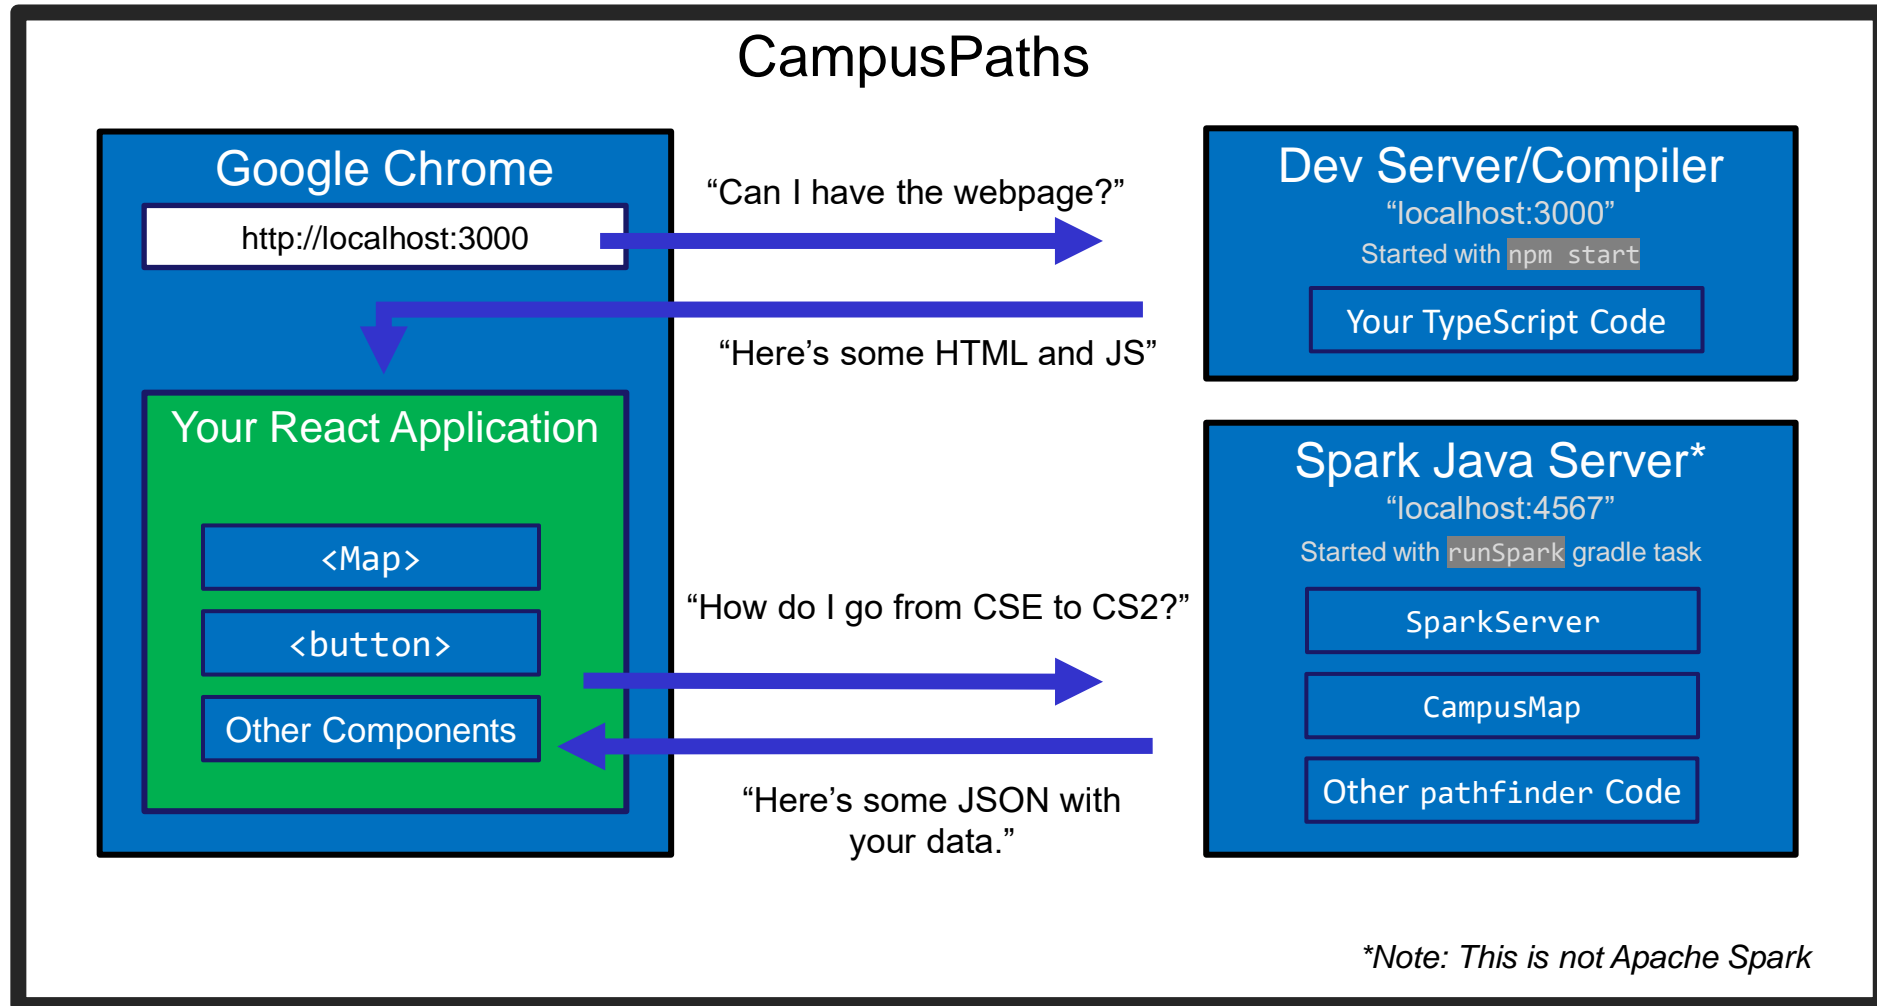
CampusPaths

Google Chrome

http://localhost:3000

Your React Application

<Map>

<button>

Other Components

“Can I have the webpage?”

“Here’s some HTML and JS”

“How do I go from CSE to CS2?”

“Here’s some JSON with your data.”

Dev Server/Compiler

“localhost:3000”

Started with npm start

Your TypeScript Code

Spark Java Server*

“localhost:4567”

Started with runSpark gradle task

SparkServer

CampusMap

Other pathfinder Code

*Note: This is not Apache Spark